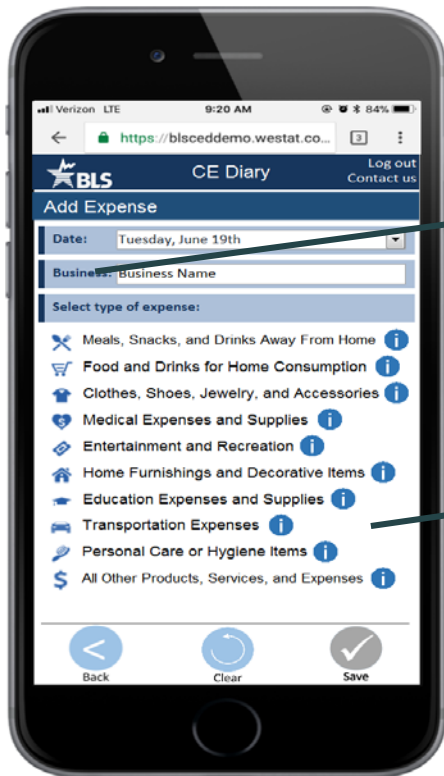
Verizon LTE 9:20 AM 84%

https://blsceddemo.westat.co... 3

BLS CE Diary Log out Contact us

Add Expense

Date: Tuesday, June 19th

Business: Business Name

Select type of expense:

Meals, Snacks, and Drinks Away From Home
Food and Drinks for Home Consumption
Clothes, Shoes, Jewelry, and Accessories
Medical Expenses and Supplies
Entertainment and Recreation
Home Furnishings and Decorative Items
Education Expenses and Supplies
Transportation Expenses
Personal Care or Hygiene Items
All Other Products, Services, and Expenses

Back Clear Save